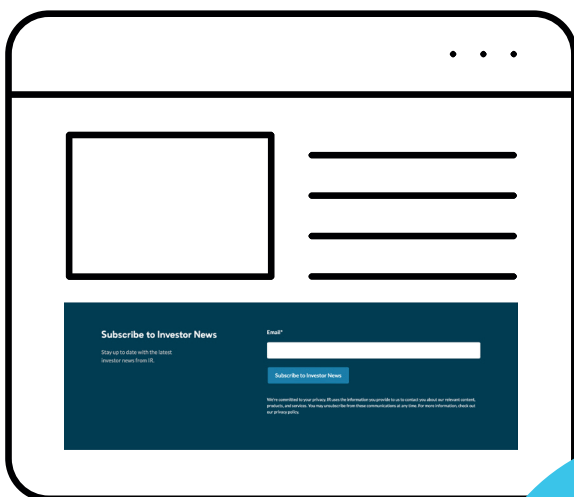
Subscribe to Investor News

Stay up to date with the latest investor news from IR.

Email*

Subscribe to Investor News

We're committed to your privacy. IR uses the information you provide to us to contact you about our relevant content, products, and services. You may unsubscribe from these communications at any time. For more information, check out our privacy policy.